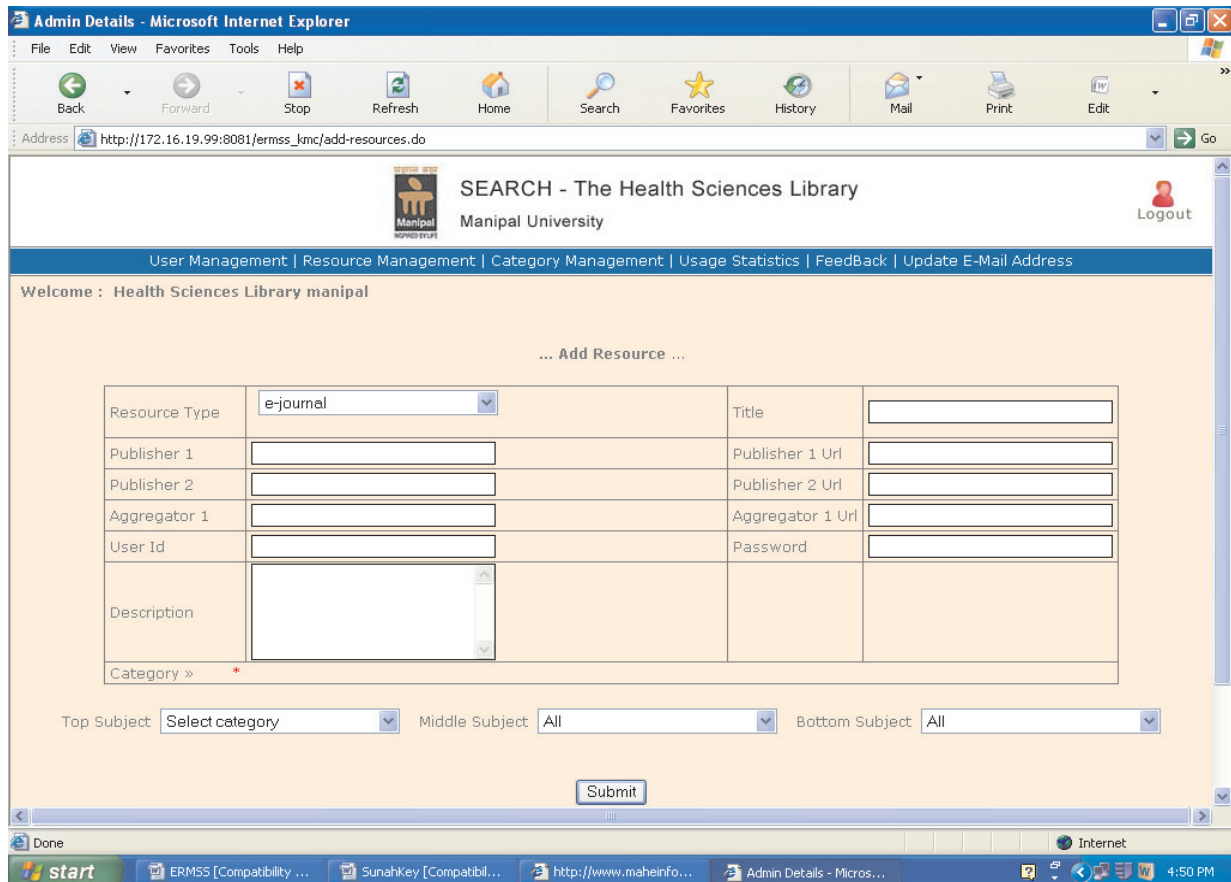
Admin Details - Microsoft Internet Explorer

File Edit View Favorites Tools Help

Back Forward Stop Refresh Home Search Favorites History Mail Print Edit

Address http://172.16.19.99:8081/ermss_kmc/add-resources.do Go

Manipal

SEARCH - The Health Sciences Library

Manipal University

Logout

User Management | Resource Management | Category Management | Usage Statistics | FeedBack | Update E-Mail Address

Welcome : Health Sciences Library manipal

... Add Resource ...

| Resource Type | e-journal | Title | |
|---|---|---|---|
| Publisher 1 | | Publisher 1 Url | |
| Publisher 2 | | Publisher 2 Url | |
| Aggregator 1 | | Aggregator 1 Url | |
| User Id | | Password | |
| Description | | | |
| Category » * | | | |

Top Subject Select category Middle Subject All Bottom Subject All

Submit

Done Internet

start ERMSS [Compatibility ... SunahKey [Compatibil... http://www.maheinfo... Admin Details - Micros... 4:50 PM